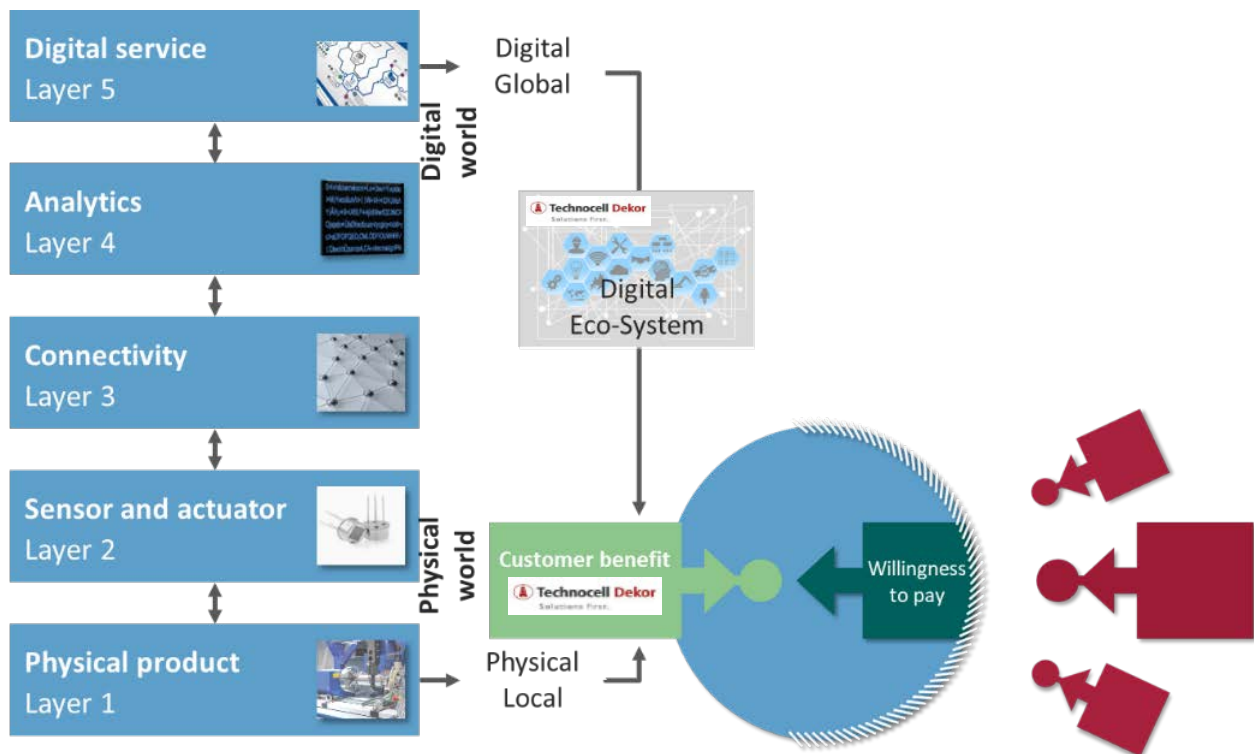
Digital service
Layer 5

Analytics
Layer 4

Connectivity
Layer 3

Sensor and actuator
Layer 2

Physical product
Layer 1

Digital
world

Physical
world

Digital
Global

Technocell Dekor
Solutions First.

Digital
Eco-System

Customer benefit

Technocell Dekor
Solutions First.

Willingness
to pay

Physical
Local